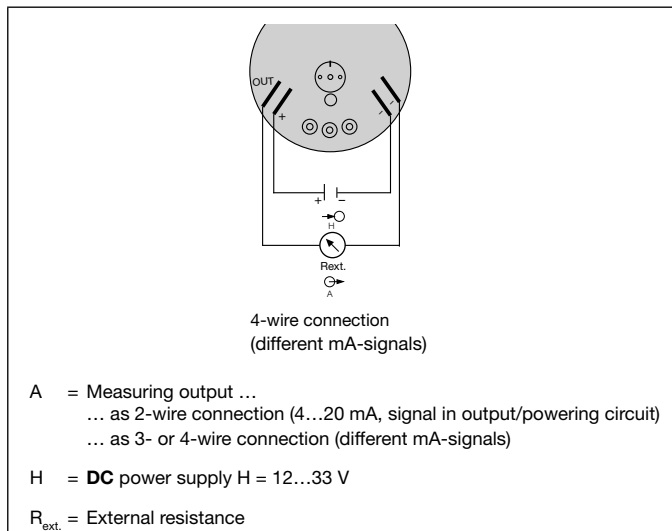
OUT
+
-
+
–
H
Rext.
A

4-wire connection
(different mA-signals)

A = Measuring output …
… as 2-wire connection (4…20 mA, signal in output/powering circuit)
… as 3- or 4-wire connection (different mA-signals)

H = **DC** power supply H = 12…33 V

$R_{ext.}$ = External resistance